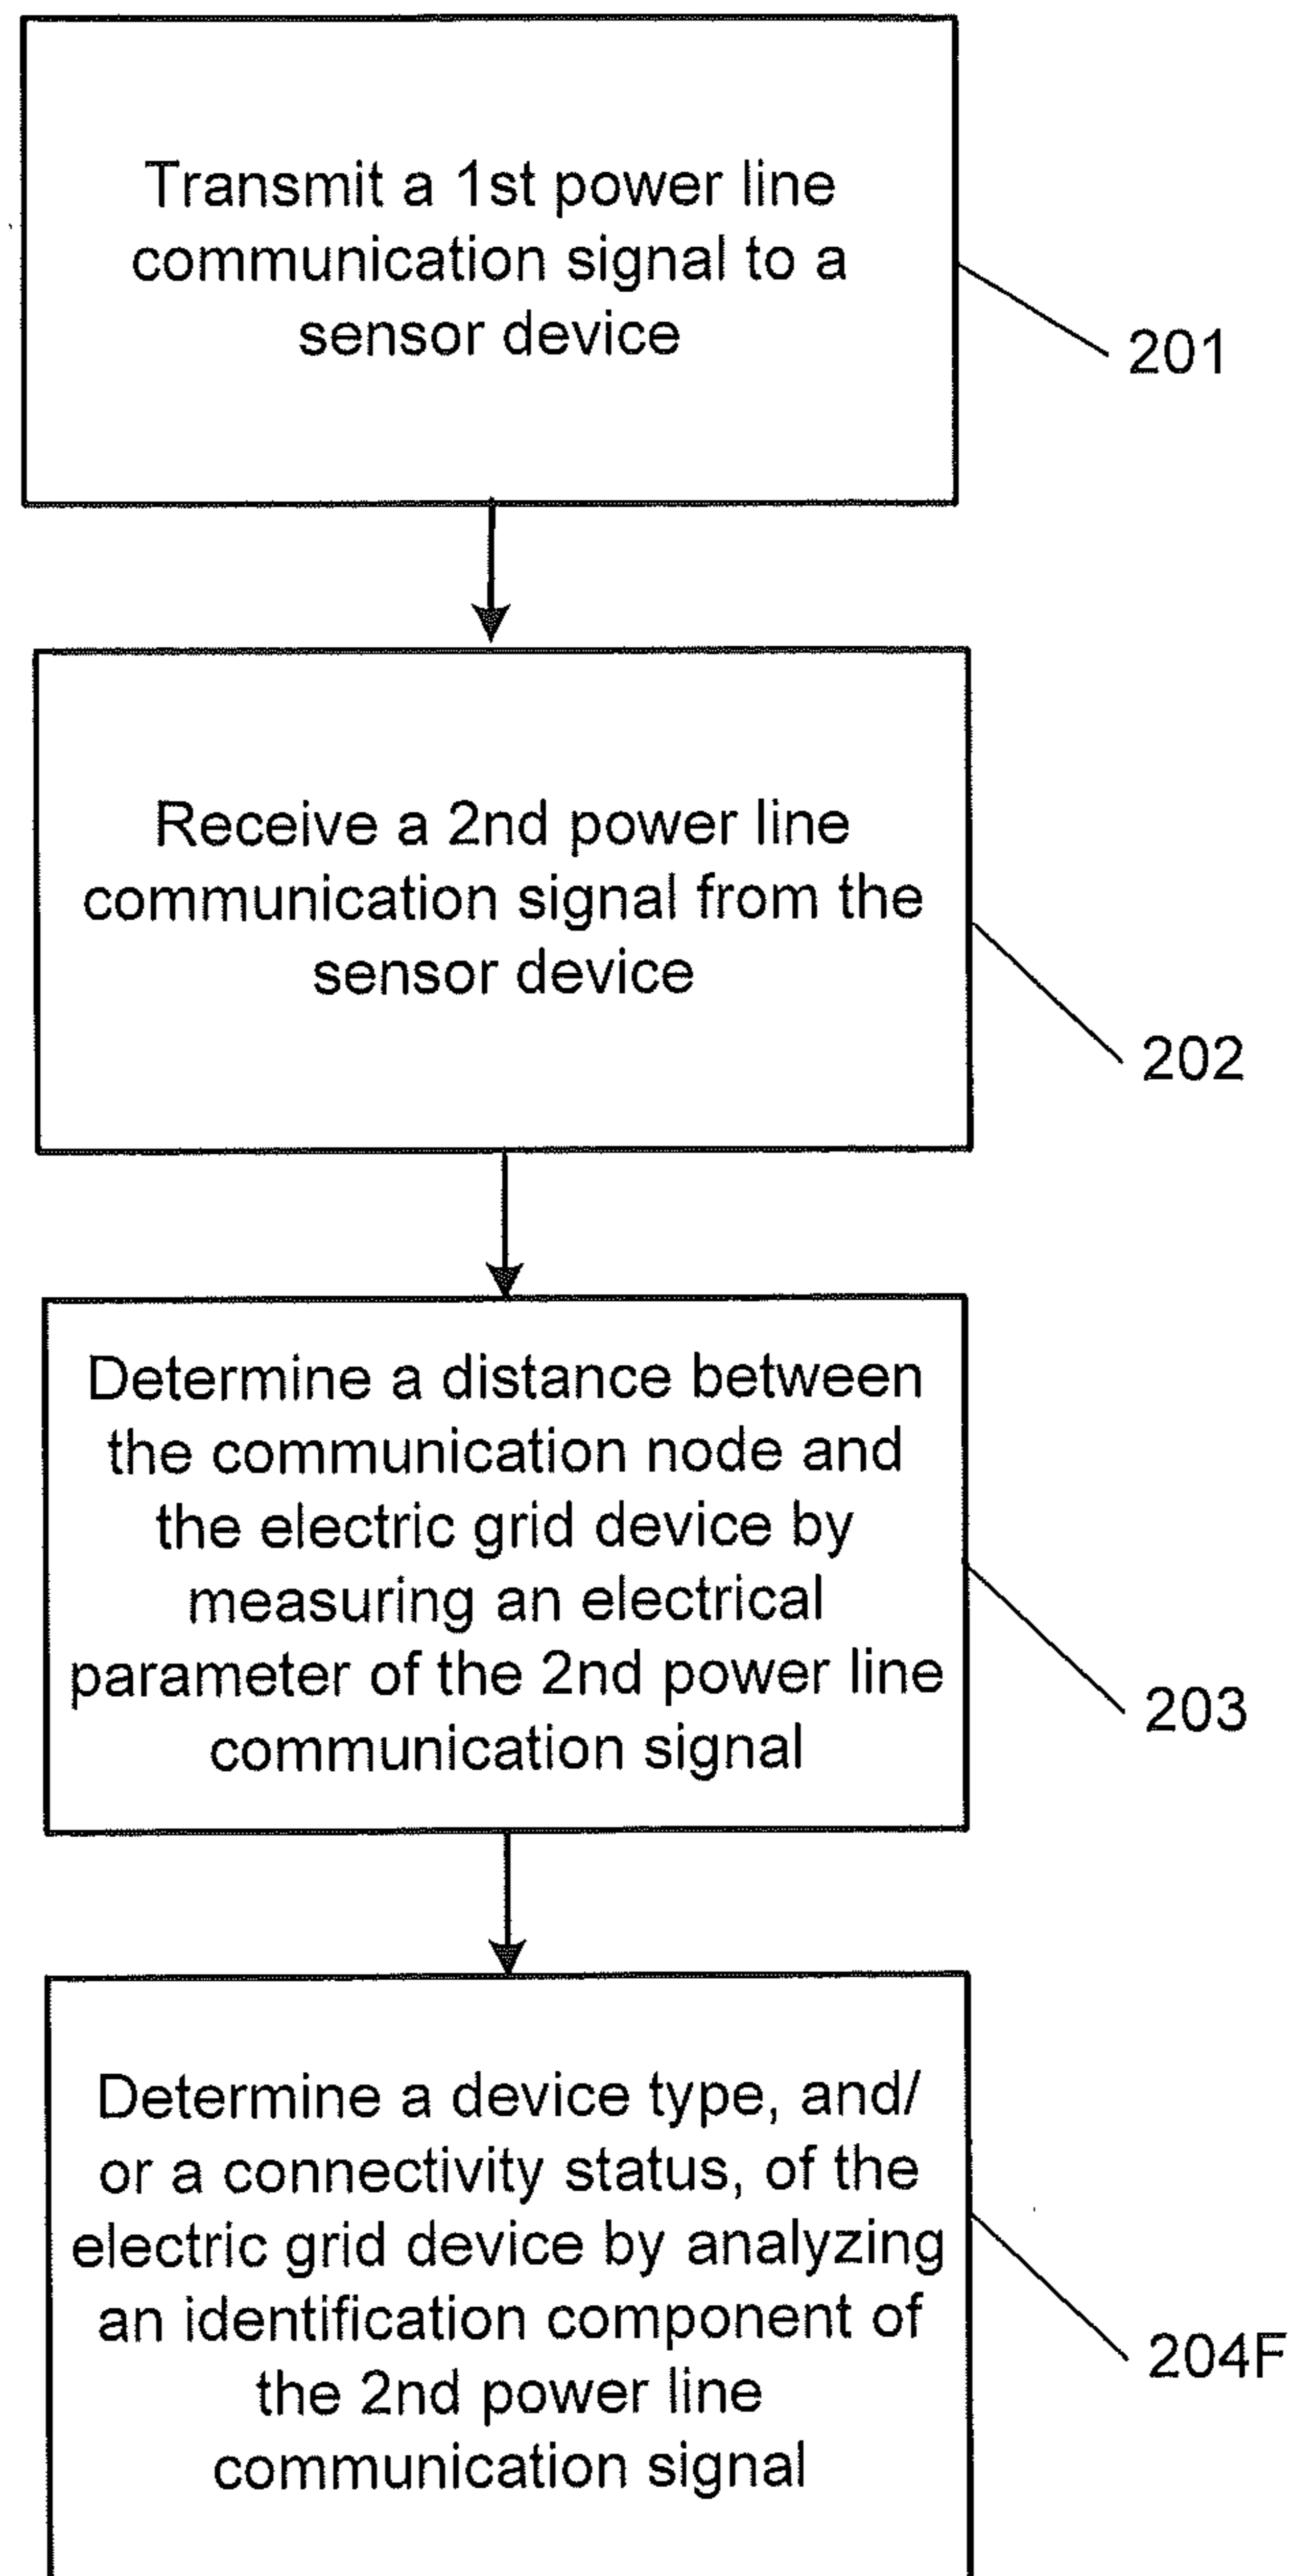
Transmit a 1st power line communication signal to a sensor device

201

Receive a 2nd power line communication signal from the sensor device

202

Determine a distance between the communication node and the electric grid device by measuring an electrical parameter of the 2nd power line communication signal

203

Determine a device type, and/ or a connectivity status, of the electric grid device by analyzing an identification component of the 2nd power line communication signal

204F